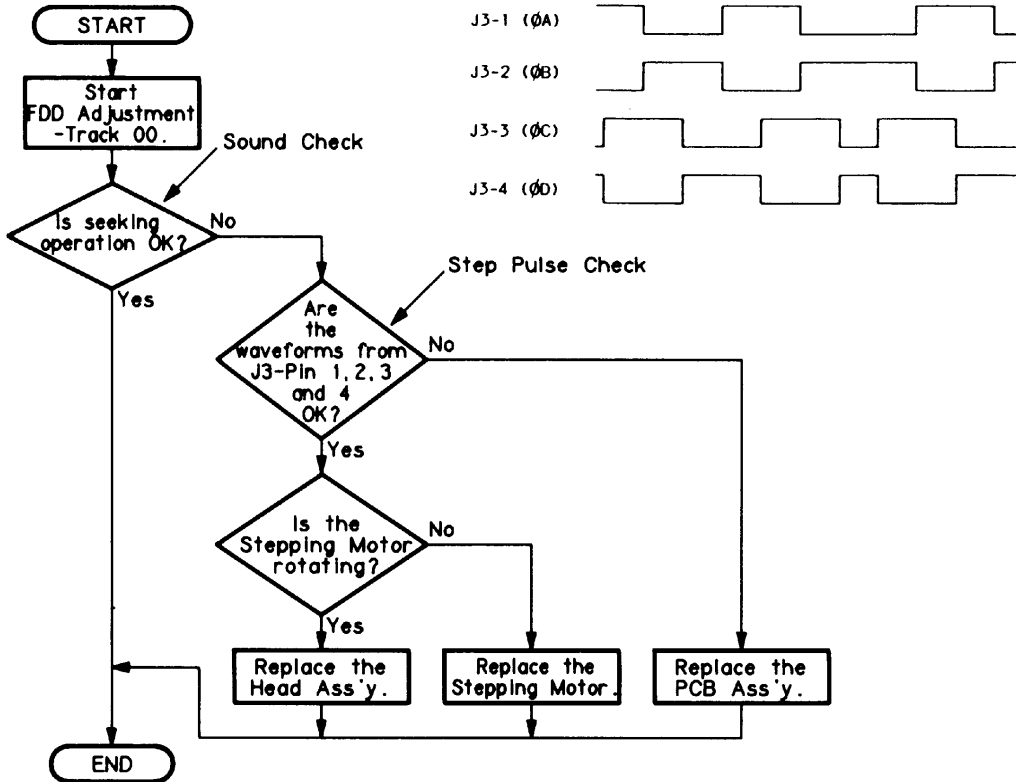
START

Start FDD Adjustment -Track 00.

Sound Check

Is seeking operation OK?

No

Yes

J3-1 (ØA)

J3-2 (ØB)

J3-3 (ØC)

J3-4 (ØD)

Step Pulse Check

Are the waveforms from J3-Pin 1, 2, 3 and 4 OK?

No

Yes

Is the Stepping Motor rotating?

No

Yes

Replace the Head Ass'y.

Replace the Stepping Motor.

Replace the PCB Ass'y.

END